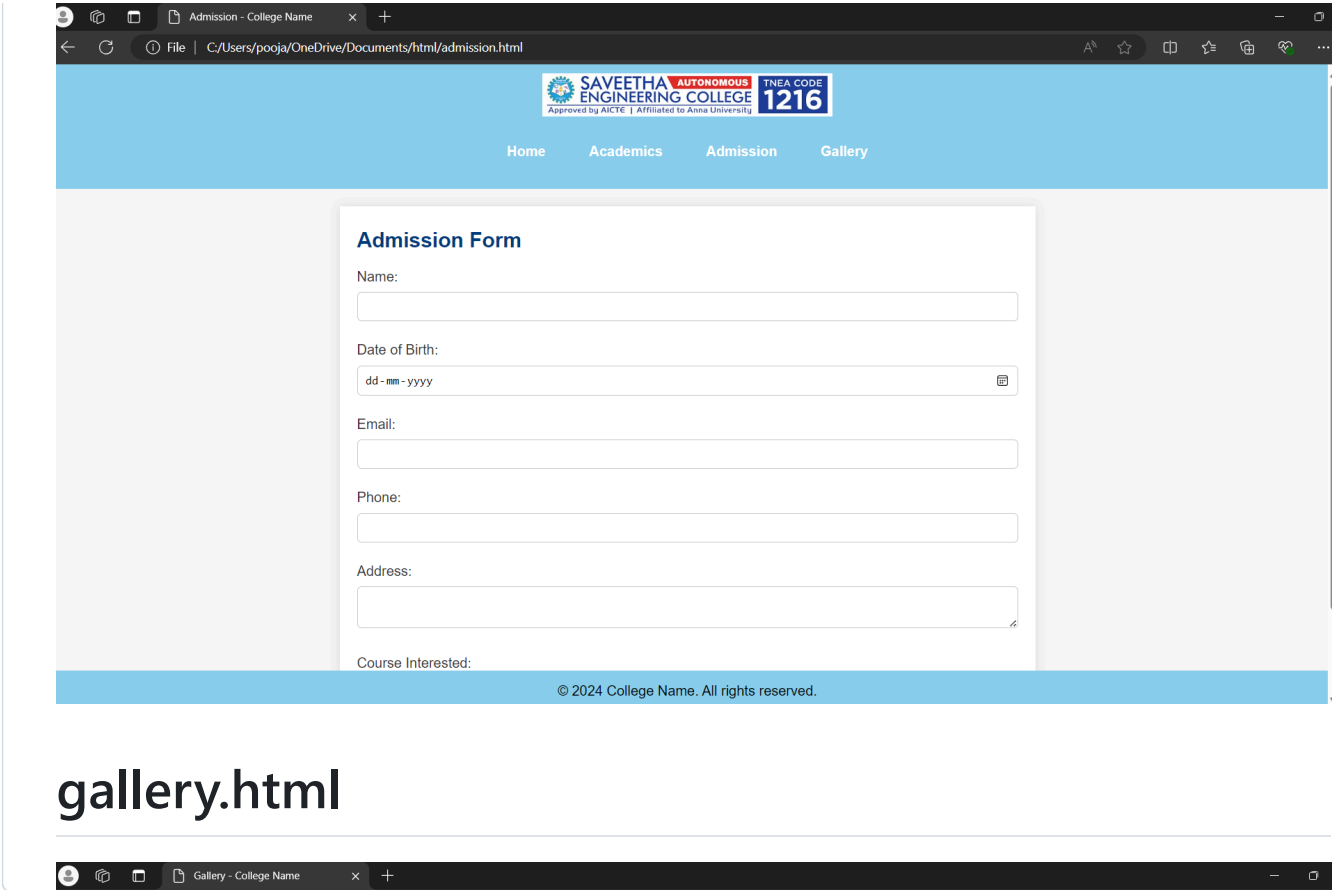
Admission - College Name

File | C:/Users/pooja/OneDrive/Documents/html/admission.html

SAVEETHA AUTONOMOUS ENGINEERING COLLEGE Approved by AICTE | Affiliated to Anna University TNEA CODE 1216

Home Academics Admission Gallery

Admission Form

Name:

Date of Birth:

dd-mm-yyyy

Email:

Phone:

Address:

Course Interested:

© 2024 College Name. All rights reserved.

gallery.html

Gallery - College Name